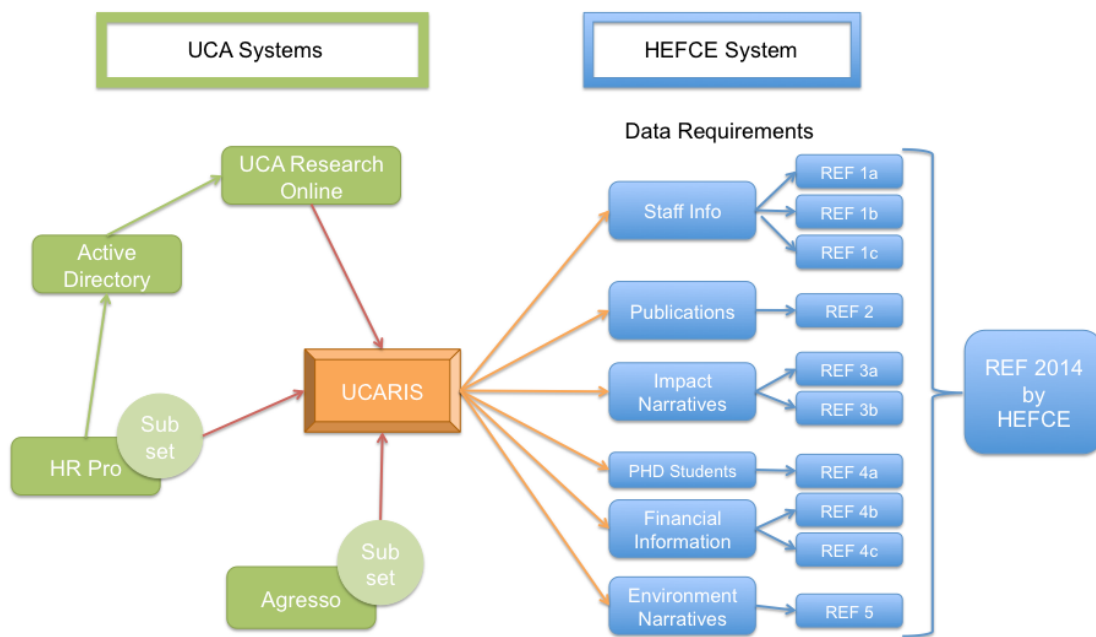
UCA Systems

HEFCE System

Data Requirements

UCA Research Online

Active Directory

HR Pro

Sub set

UCARIS

Agresso

Sub set

Staff Info

REF 1a

REF 1b

REF 1c

Publications

REF 2

Impact Narratives

REF 3a

REF 3b

PHD Students

REF 4a

Financial Information

REF 4b

REF 4c

Environment Narratives

REF 5

REF 2014 by HEFCE